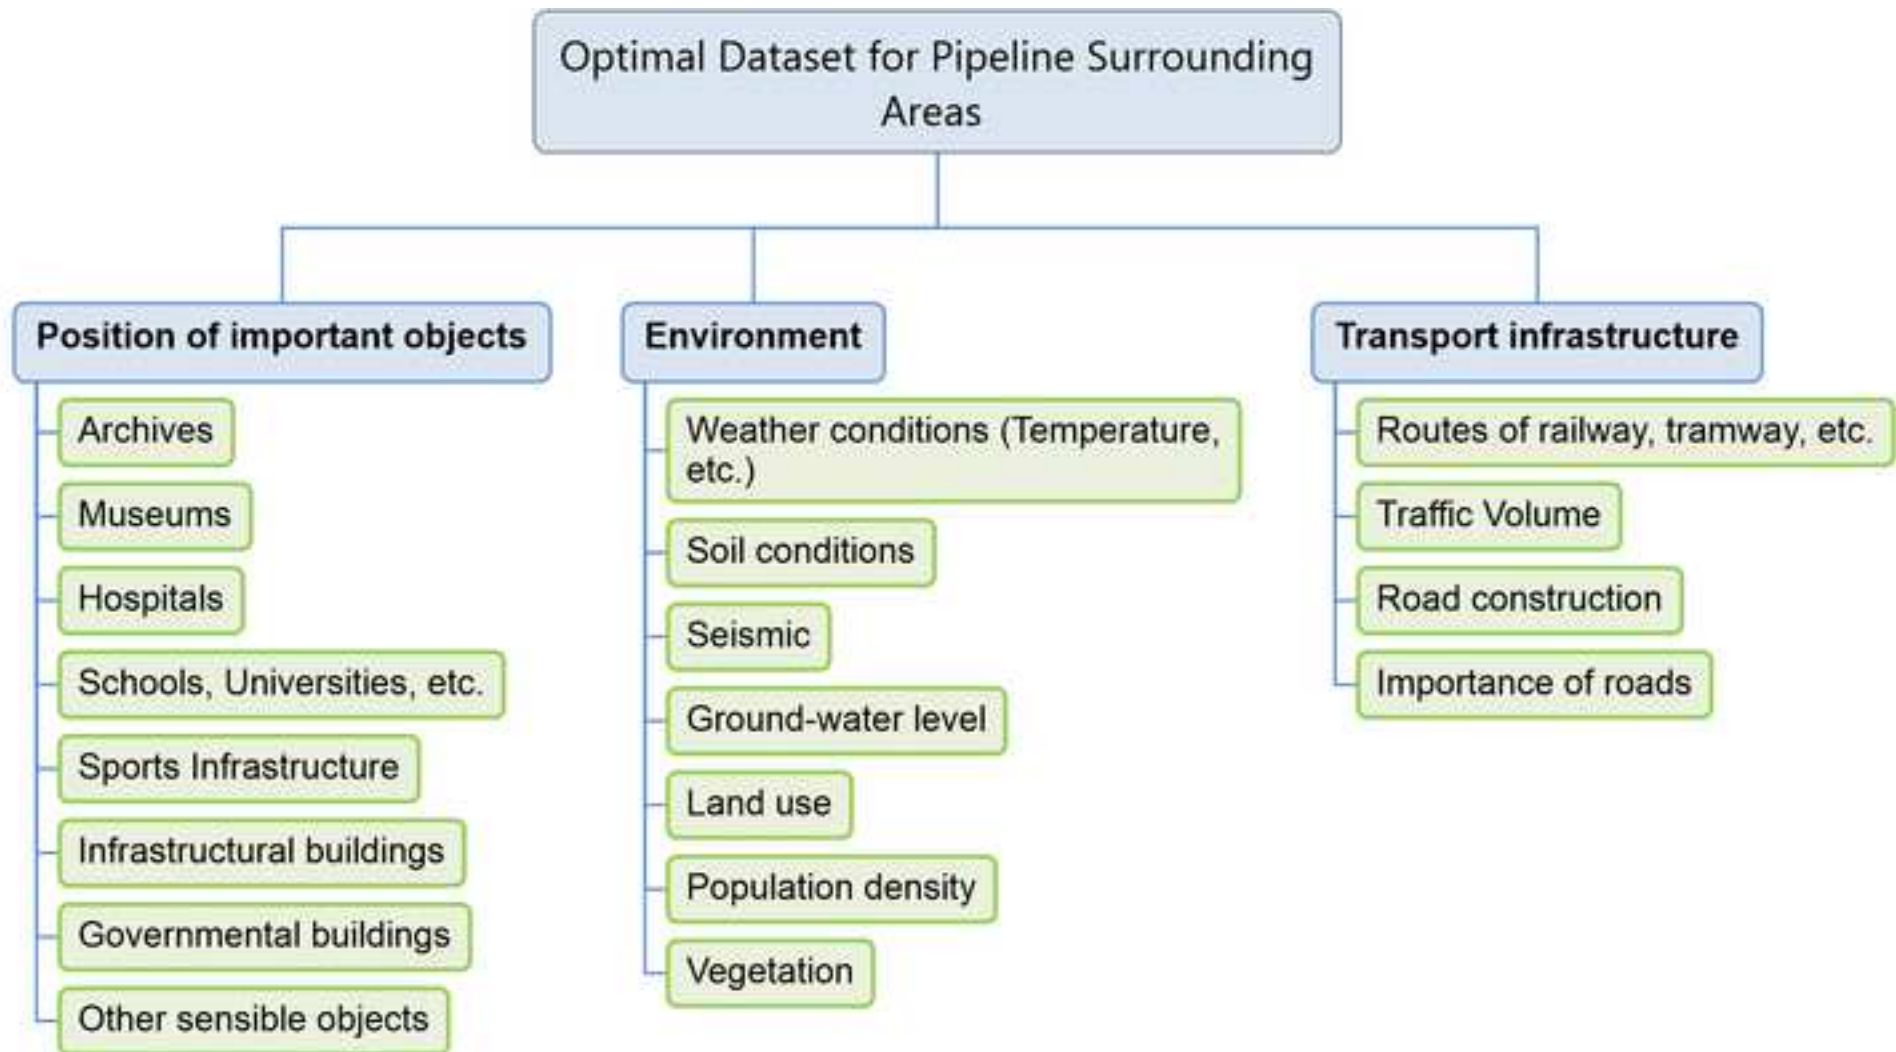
Optimal Dataset for Pipeline Surrounding Areas

Position of important objects

Archives

Museums

Hospitals

Schools, Universities, etc.

Sports Infrastructure

Infrastructural buildings

Governmental buildings

Other sensible objects

Environment

Weather conditions (Temperature, etc.)

Soil conditions

Seismic

Ground-water level

Land use

Population density

Vegetation

Transport infrastructure

Routes of railway, tramway, etc.

Traffic Volume

Road construction

Importance of roads